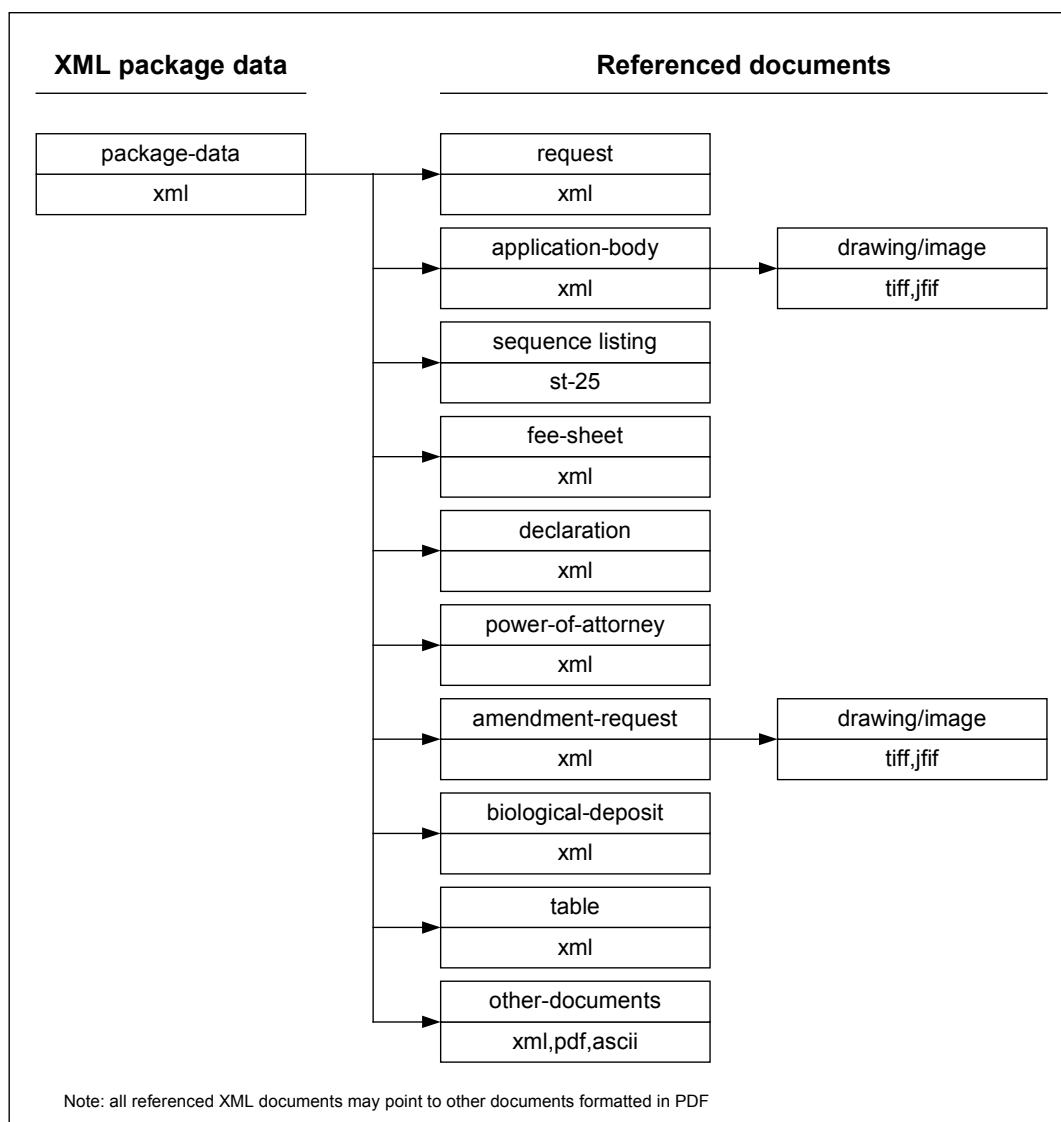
XML package data

Referenced documents

package-data
xml

request
xml

application-body
xml

drawing/image
tiff,jfif

sequence listing
st-25

fee-sheet
xml

declaration
xml

power-of-attorney
xml

amendment-request
xml

drawing/image
tiff,jfif

biological-deposit
xml

table
xml

other-documents
xml,pdf,ascii

Note: all referenced XML documents may point to other documents formatted in PDF